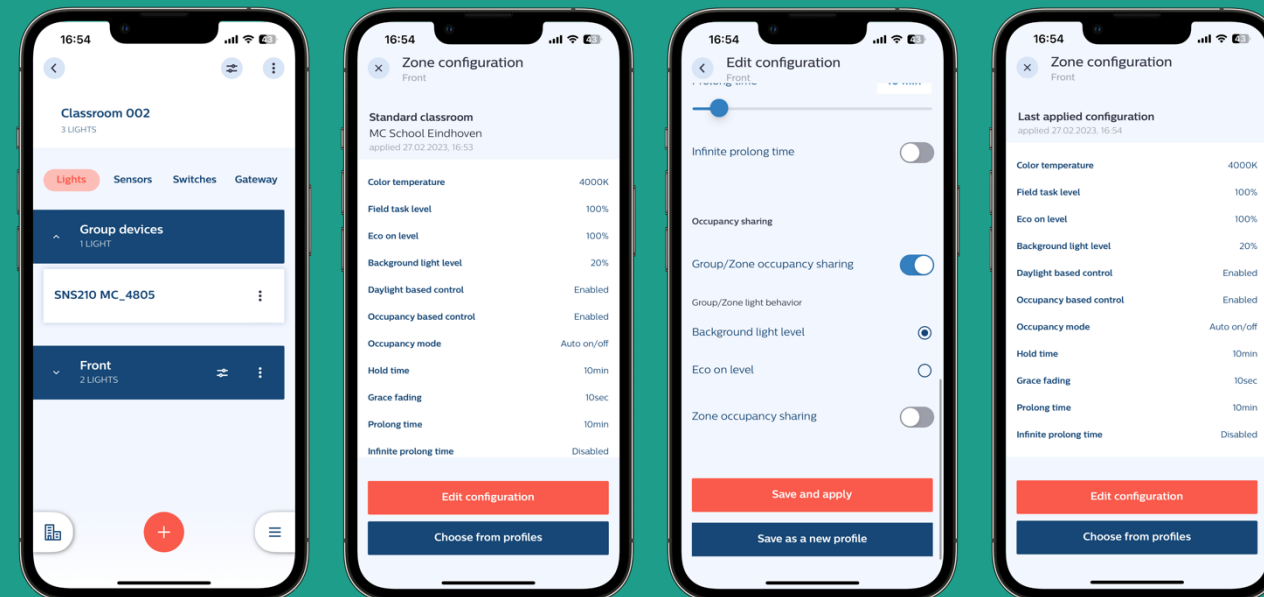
16:54

Classroom 002
3 LIGHTS

Lights Sensors Switches Gateway

Group devices
1 LIGHT

SNS210 MC_4805

Front
2 LIGHTS

+

16:54

Zone configuration
Front

Standard classroom
MC School Eindhoven
applied 27.02.2023, 16:53

| | |
|---|---|
| Color temperature | 4000K |
| Field task level | 100% |
| Eco on level | 100% |
| Background light level | 20% |
| Daylight based control | Enabled |
| Occupancy based control | Enabled |
| Occupancy mode | Auto on/off |
| Hold time | 10min |
| Grace fading | 10sec |
| Prolong time | 10min |
| Infinite prolong time | Disabled |

Edit configuration

Choose from profiles

16:54

Edit configuration
Front

Prolong time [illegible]

Infinite prolong time

Occupancy sharing

Group/Zone occupancy sharing

Group/Zone light behavior

Background light level

Eco on level

Zone occupancy sharing

Save and apply

Save as a new profile

16:54

Zone configuration
Front

Last applied configuration
applied 27.02.2023, 16:54

| | |
|---|---|
| Color temperature | 4000K |
| Field task level | 100% |
| Eco on level | 100% |
| Background light level | 20% |
| Daylight based control | Enabled |
| Occupancy based control | Enabled |
| Occupancy mode | Auto on/off |
| Hold time | 10min |
| Grace fading | 10sec |
| Prolong time | 10min |
| Infinite prolong time | Disabled |

Edit configuration

Choose from profiles